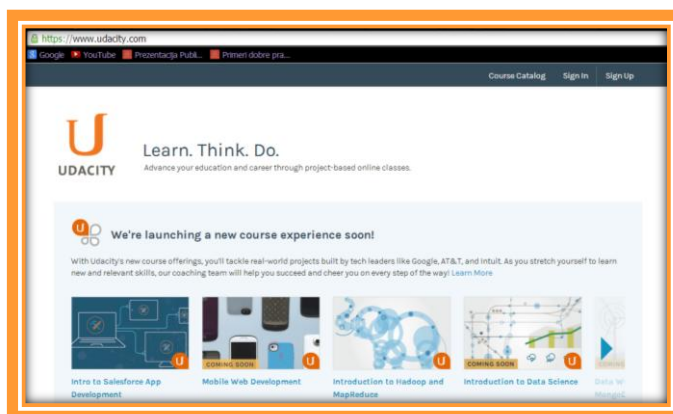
https://www.udacity.com
Google YouTube Prezentacija Publi... Primeri dobre pra...

Course Catalog Sign In Sign Up

U
UDACITY

Learn. Think. Do.
Advance your education and career through project-based online classes.

We're launching a new course experience soon!

With Udacity's new course offerings, you'll tackle real-world projects built by tech leaders like Google, AT&T, and Intuit. As you stretch yourself to learn new and relevant skills, our coaching team will help you succeed and cheer you on every step of the way! Learn More

Intro to Salesforce App Development

COMING SOON
Mobile Web Development

Introduction to Hadoop and MapReduce

COMING SOON
Introduction to Data Science

Data W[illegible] MongoD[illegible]